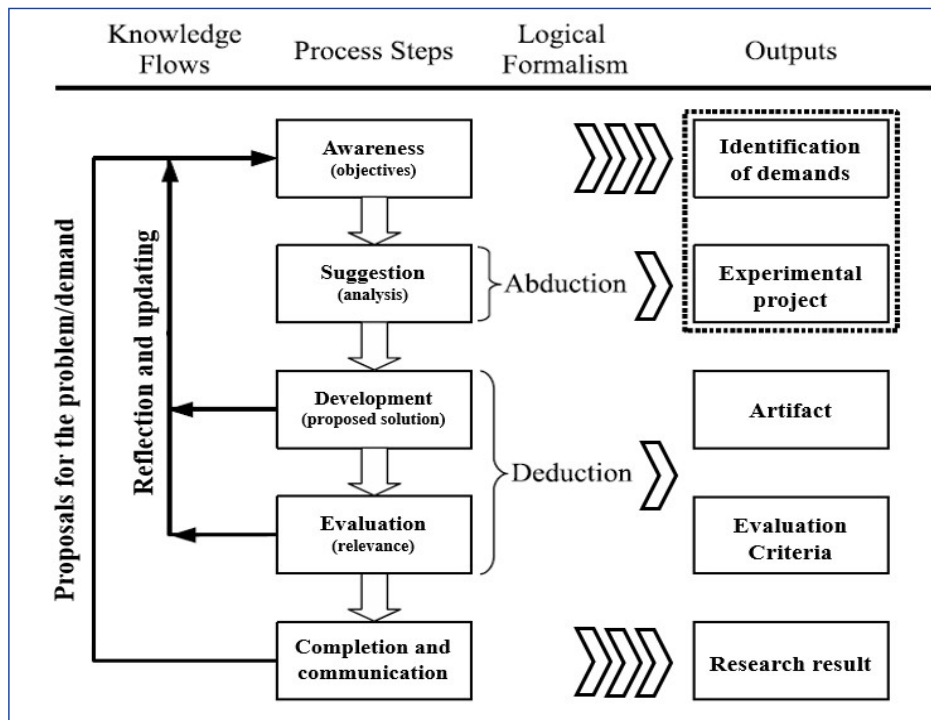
| Knowledge Flows | Process Steps | Logical Formalism | Outputs |
|---|---|---|---|

Proposals for the problem/demand

Reflection and updating

Awareness (objectives)

Identification of demands

Suggestion (analysis)

Abduction

Experimental project

Development (proposed solution)

Artifact

Deduction

Evaluation (relevance)

Evaluation Criteria

Completion and communication

Research result